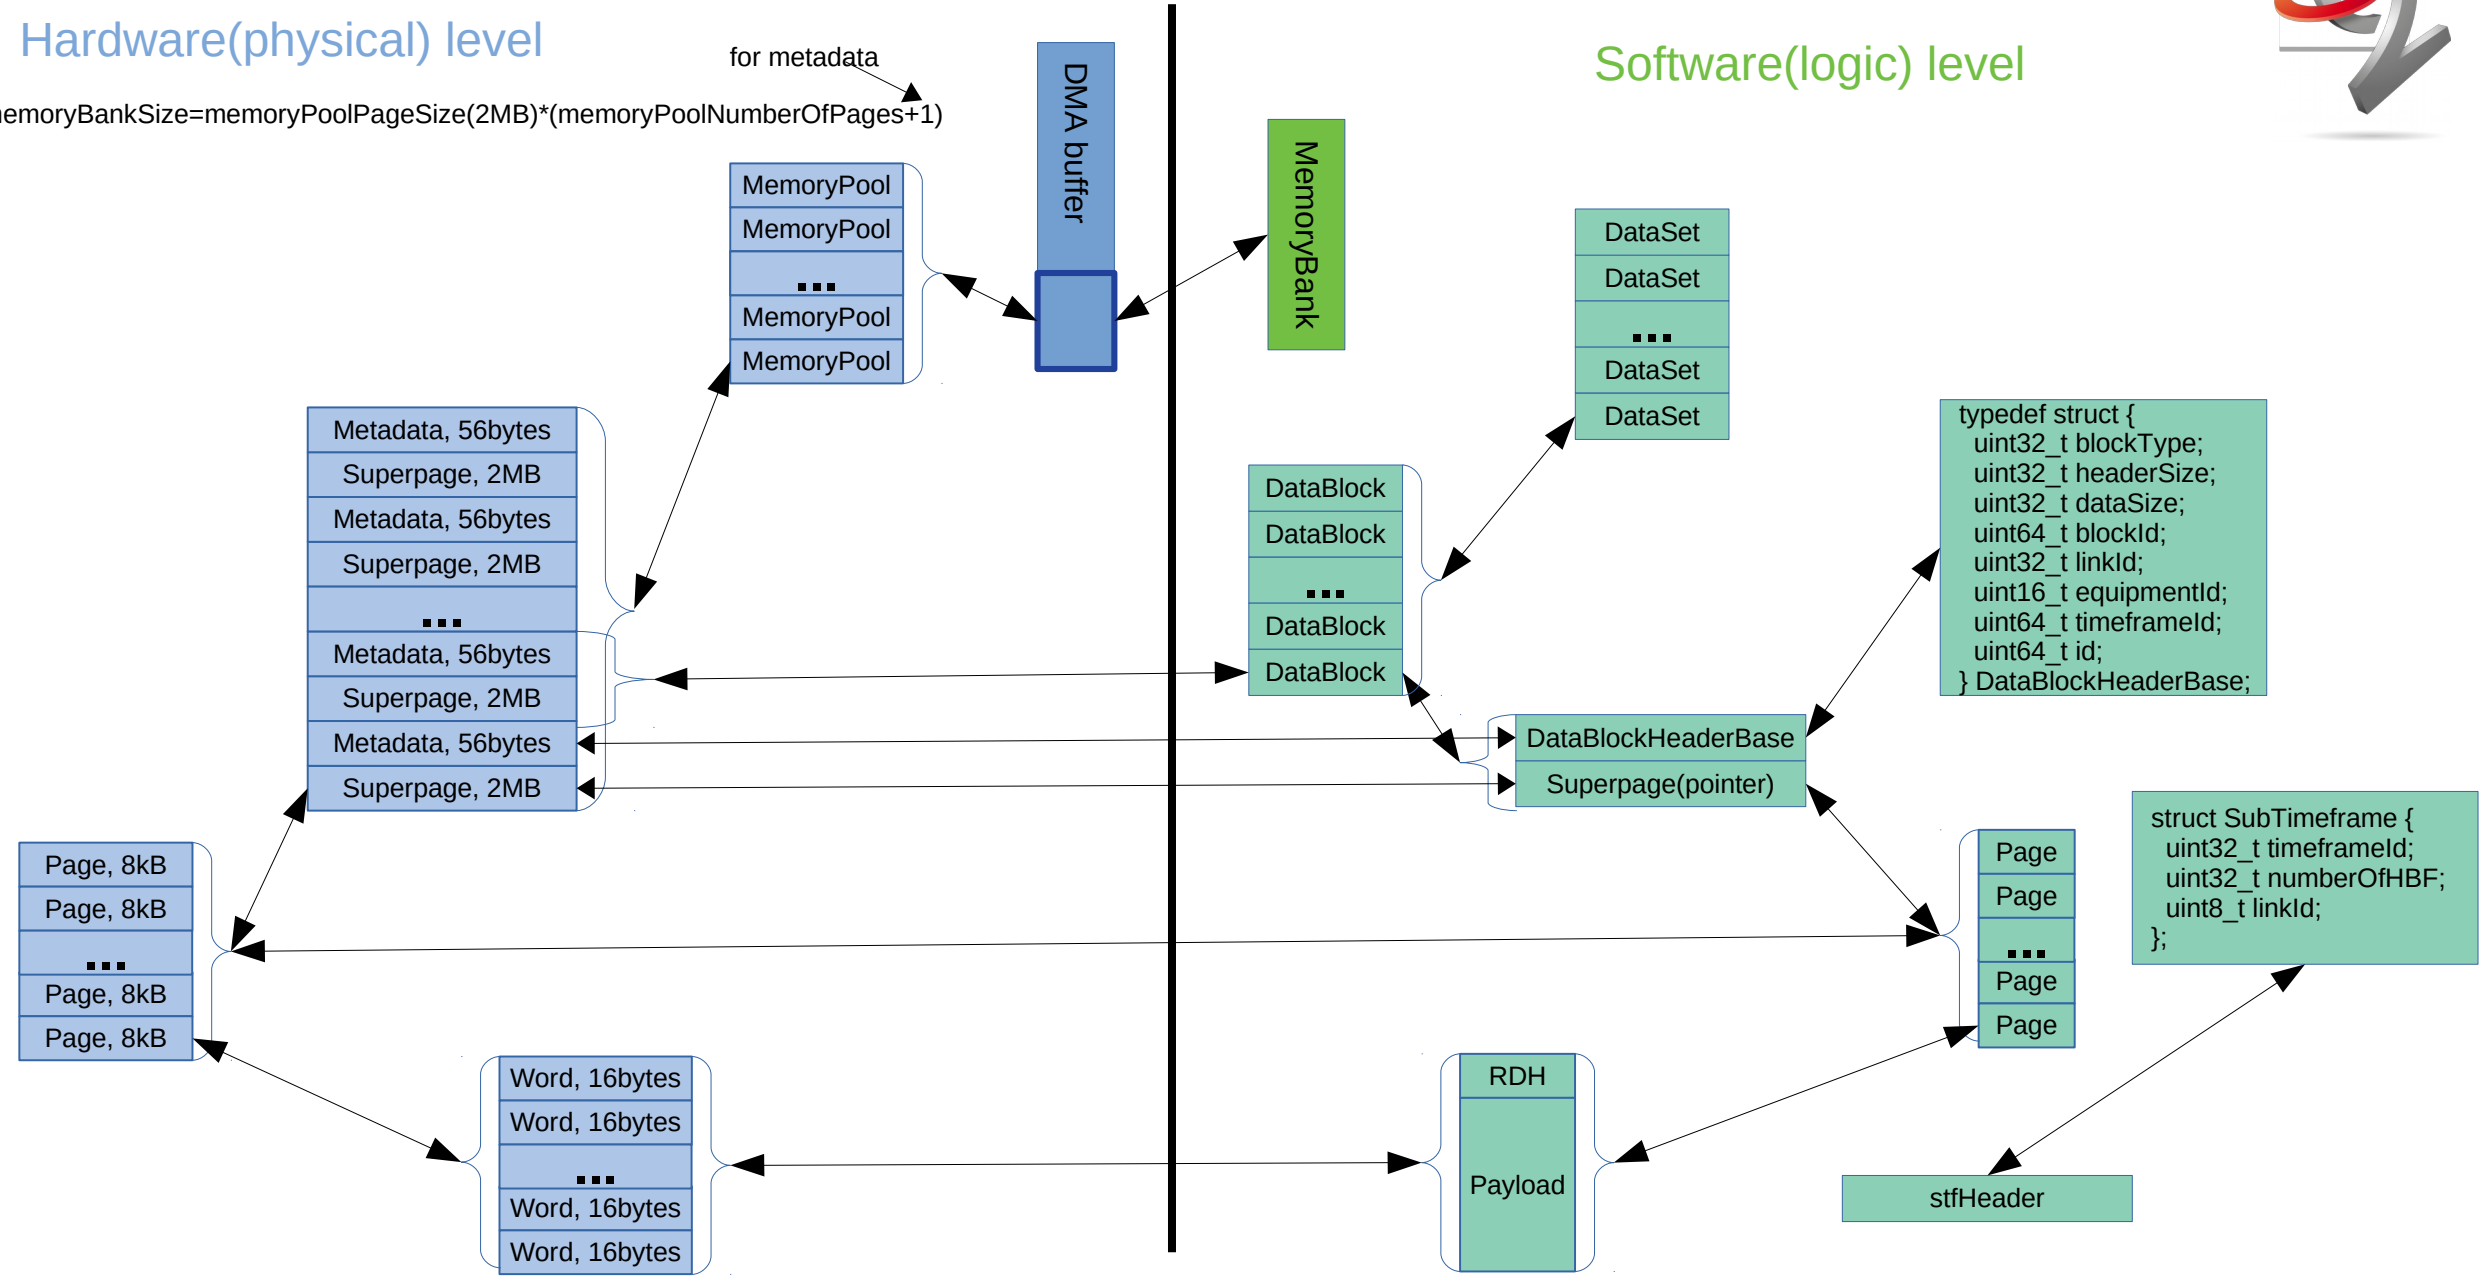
Hardware(physical) level

for metadata

emoryBankSize=memoryPoolPageSize(2MB)*(memoryPoolNumberOfPages+1)

DMA buffer

Software(logic) level

MemoryBank

MemoryPool
MemoryPool
...
MemoryPool
MemoryPool

DataSet
DataSet
...
DataSet
DataSet

Metadata, 56bytes
Superpage, 2MB
Metadata, 56bytes
Superpage, 2MB
...
Metadata, 56bytes
Superpage, 2MB
Metadata, 56bytes
Superpage, 2MB

typedef struct {
uint32_t blockType;
uint32_t headerSize;
uint32_t dataSize;
uint64_t blockId;
uint32_t linkId;
uint16_t equipmentId;
uint64_t timeframeId;
uint64_t id;
} DataBlockHeaderBase;

DataBlock
DataBlock
...
DataBlock
DataBlock

DataBlockHeaderBase
Superpage(pointer)

Page, 8kB
Page, 8kB
...
Page, 8kB
Page, 8kB

struct SubTimeframe {
uint32_t timeframeId;
uint32_t numberOfHBF;
uint8_t linkId;
};

Page
Page
...
Page
Page

Word, 16bytes
Word, 16bytes
...
Word, 16bytes
Word, 16bytes

RDH
Payload

stfHeader